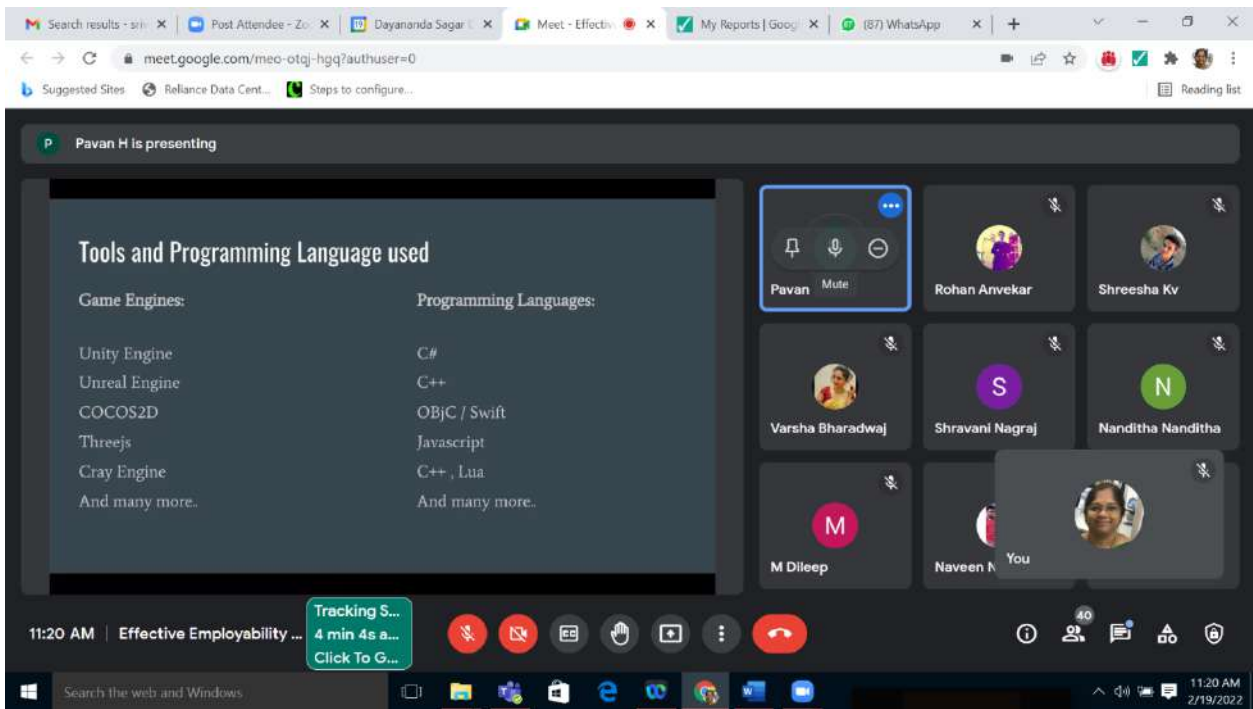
Search results - sri ×
Post Attendee - Zo ×
Dayananda Sagar ×
Meet - Effectiv ×
My Reports | Goog ×
(87) WhatsApp ×
+

meet.google.com/meo-otqj-hgq?authuser=0

Suggested Sites
Reliance Data Cent...
Steps to configure...
Reading list

P
Pavan H is presenting

Tools and Programming Language used

Game Engines:
Unity Engine
Unreal Engine
COCOS2D
Threejs
Cray Engine
And many more.

Programming Languages:
C#
C++
OBjC / Swift
Javascript
C++ , Lua
And many more.

Pavan
Mute
Rohan Anvekar
Shreesha Kv
Varsha Bharadwaj
S
Shravani Nagraj
N
Nanditha Nanditha
M
M Dileep
Naveen N
You

11:20 AM | Effective Employability ...
Tracking S...
4 min 4s a...
Click To G...
40

Search the web and Windows
11:20 AM
2/19/2022